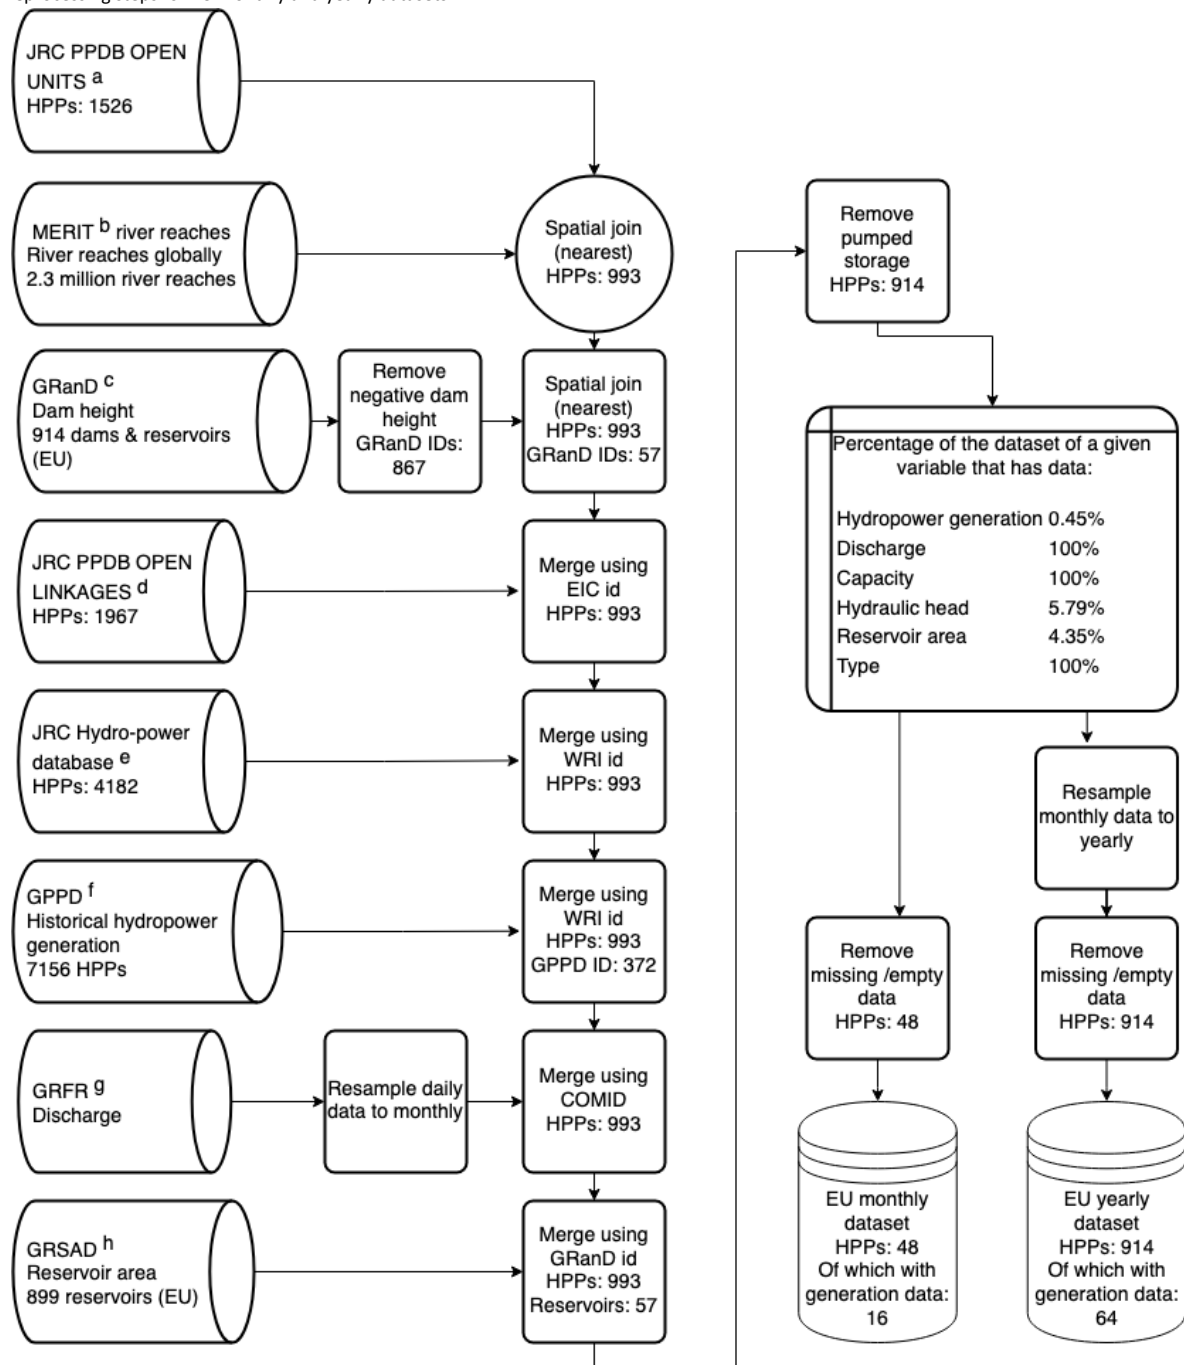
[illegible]

JRC PPDB OPEN UNITS $^{a}$
HPPs: 1526

MERIT $^{b}$ river reaches
River reaches globally
2.3 million river reaches

Spatial join (nearest)
HPPs: 993

GRanD $^{c}$
Dam height
914 dams & reservoirs (EU)

Remove negative dam height
GRanD IDs: 867

Spatial join (nearest)
HPPs: 993
GRanD IDs: 57

JRC PPDB OPEN LINKAGES $^{d}$
HPPs: 1967

Merge using EIC id
HPPs: 993

JRC Hydro-power database $^{e}$
HPPs: 4182

Merge using WRI id
HPPs: 993

GPPD $^{f}$
Historical hydropower generation
7156 HPPs

Merge using WRI id
HPPs: 993
GPPD ID: 372

GRFR $^{g}$
Discharge

Resample daily data to monthly

Merge using COMID
HPPs: 993

GRSAD $^{h}$
Reservoir area
899 reservoirs (EU)

Merge using GRanD id
HPPs: 993
Reservoirs: 57

Remove pumped storage
HPPs: 914

Percentage of the dataset of a given variable that has data:

| | |
|---|---|
| Hydropower generation | 0.45% |
| Discharge | 100% |
| Capacity | 100% |
| Hydraulic head | 5.79% |
| Reservoir area | 4.35% |
| Type | 100% |

Resample monthly data to yearly

Remove missing /empty data
HPPs: 48

Remove missing /empty data
HPPs: 914

EU monthly dataset
HPPs: 48
Of which with generation data: 16

EU yearly dataset
HPPs: 914
Of which with generation data: 64